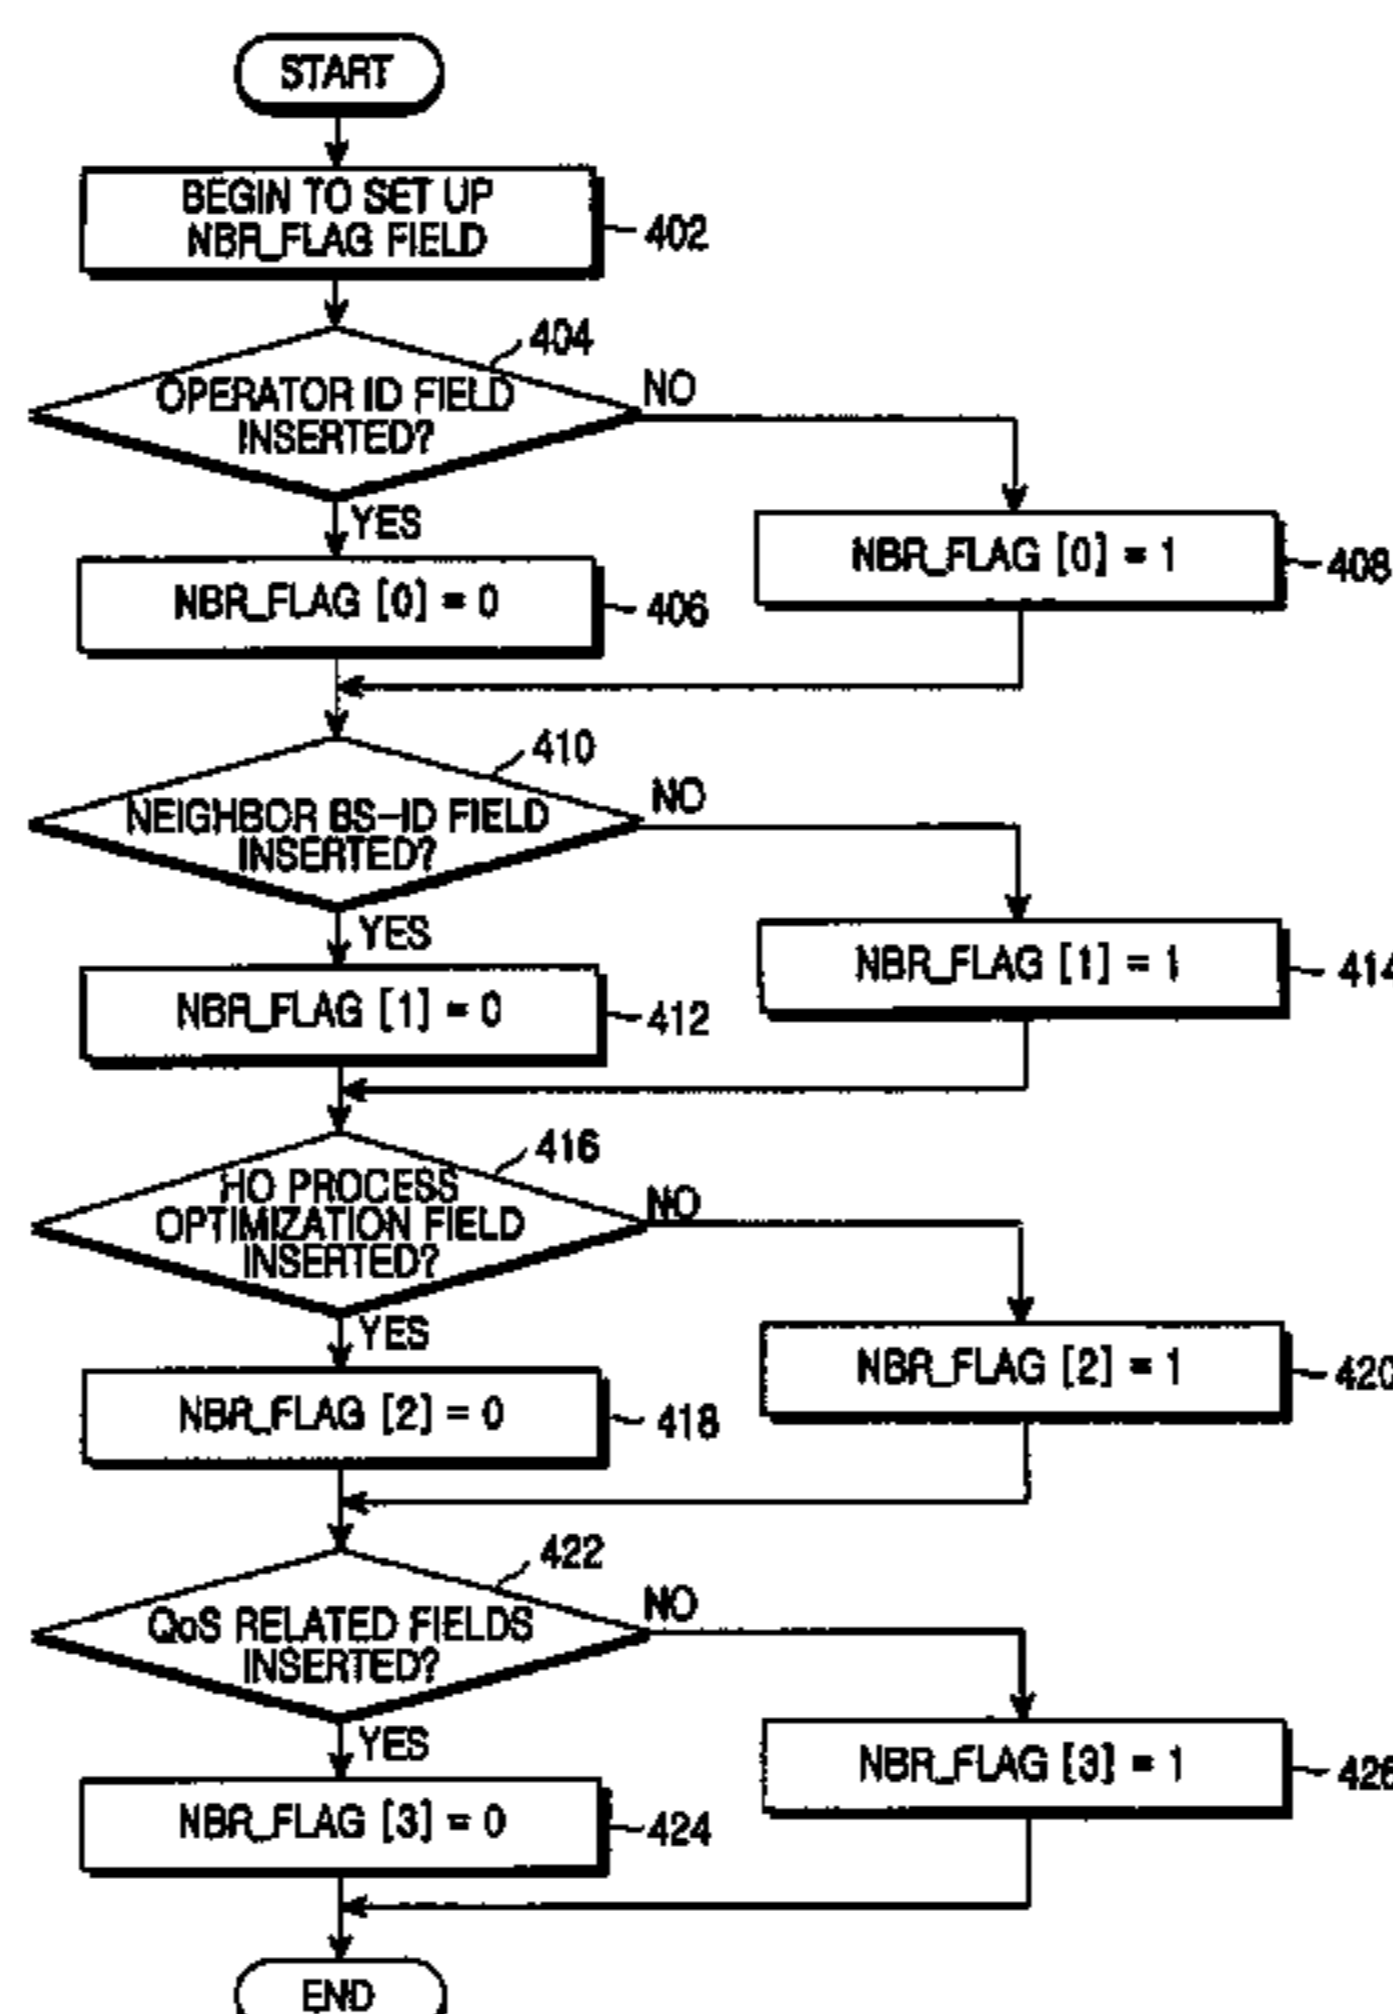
START

BEGIN TO SET UP NBR_FLAG FIELD

402

404

OPERATOR ID FIELD INSERTED?

NO

YES

NBR_FLAG [0] = 0

406

NBR_FLAG [0] = 1

408

410

NEIGHBOR BS-ID FIELD INSERTED?

NO

YES

NBR_FLAG [1] = 0

412

NBR_FLAG [1] = 1

414

416

HO PROCESS OPTIMIZATION FIELD INSERTED?

NO

YES

NBR_FLAG [2] = 0

418

NBR_FLAG [2] = 1

420

422

QoS RELATED FIELDS INSERTED?

NO

YES

NBR_FLAG [3] = 0

424

NBR_FLAG [3] = 1

426

END